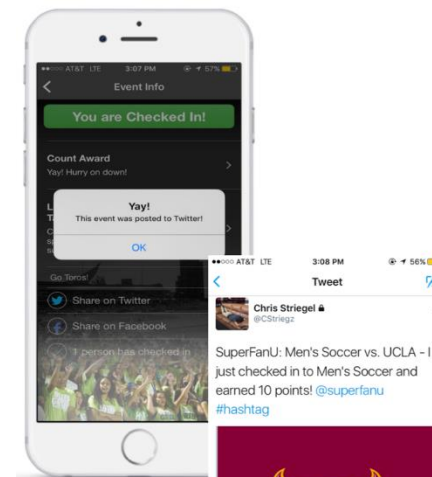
●●○○○ AT&T LTE 3:07 PM 57%

Event Info

You are Checked In!

Count Award

Yay! Hurry on down!

L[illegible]

T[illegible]

C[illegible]

Yay!

This event was posted to Twitter!

OK

Go Toros!

Share on Twitter

Share on Facebook

1 person has checked in

●●○○○ AT&T LTE 3:08 PM 56%

Tweet

Chris Striegel

@CStriegz

SuperFanU: Men's Soccer vs. UCLA - I just checked in to Men's Soccer and earned 10 points! @superfanu #hashtag